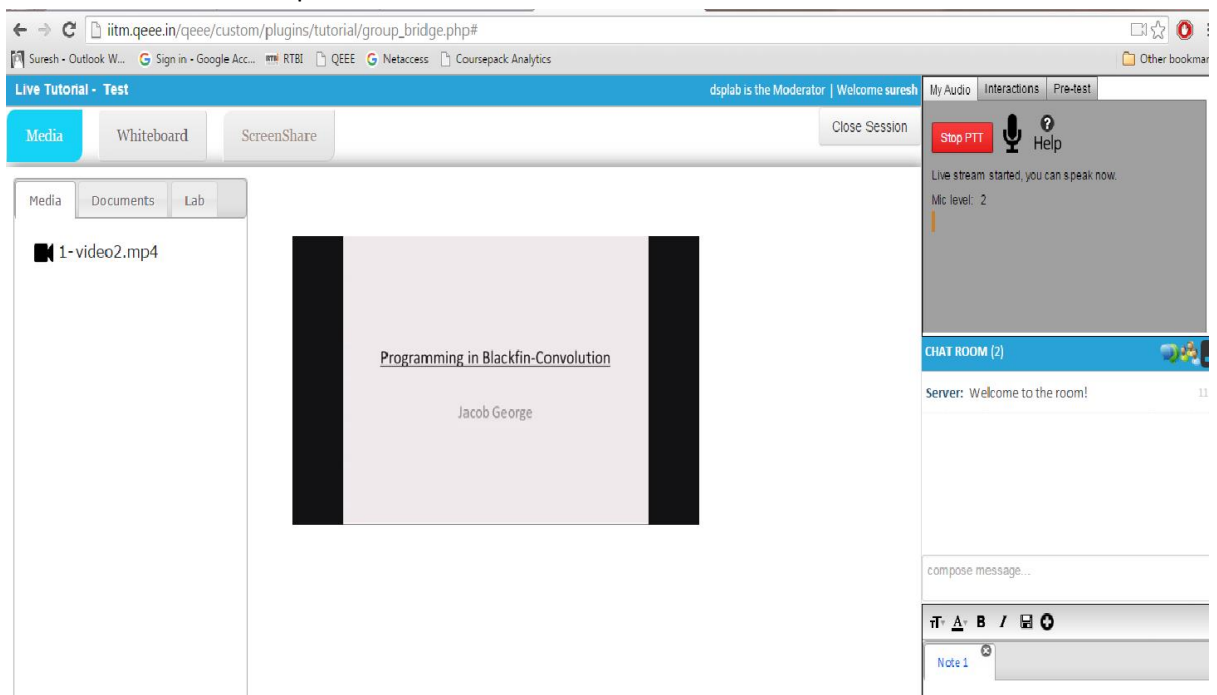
iitm.qeee.in/qeee/custom/plugins/tutorial/group_bridge.php#

Suresh - Outlook W... Sign in - Google Acc... RTBI QEEE Netaccess Coursepack Analytics Other bookmar

Live Tutorial - Test

dsplab is the Moderator | Welcome suresh

My Audio Interactions Pre-test

Media Whiteboard ScreenShare

Close Session

Stop PTT Help

Live stream started, you can speak now.

Mic level: 2

Media Documents Lab

1-video2.mp4

Programming in Blackfin-Convolution

Jacob George

CHAT ROOM (2)

Server: Welcome to the room!

11

compose message...

B I

Note 1